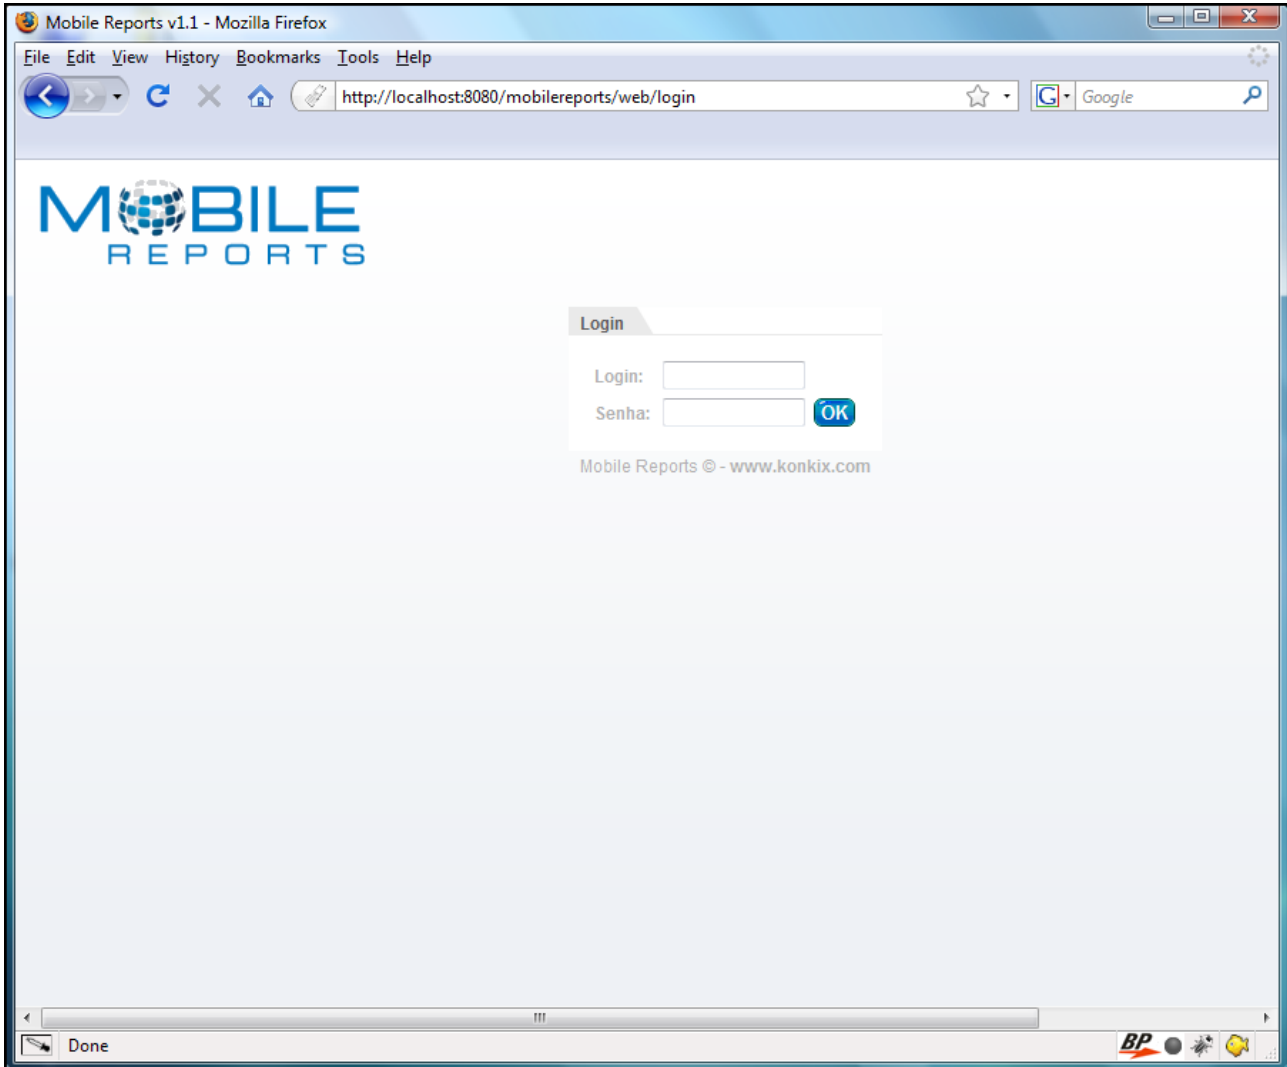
Mobile Reports v1.1 - Mozilla Firefox

File Edit View History Bookmarks Tools Help

http://localhost:8080/mobilereports/web/login

Google

MOBILE
REPORTS

Login

Login:

Senha:

OK

Mobile Reports © - www.konkix.com

Done

BP